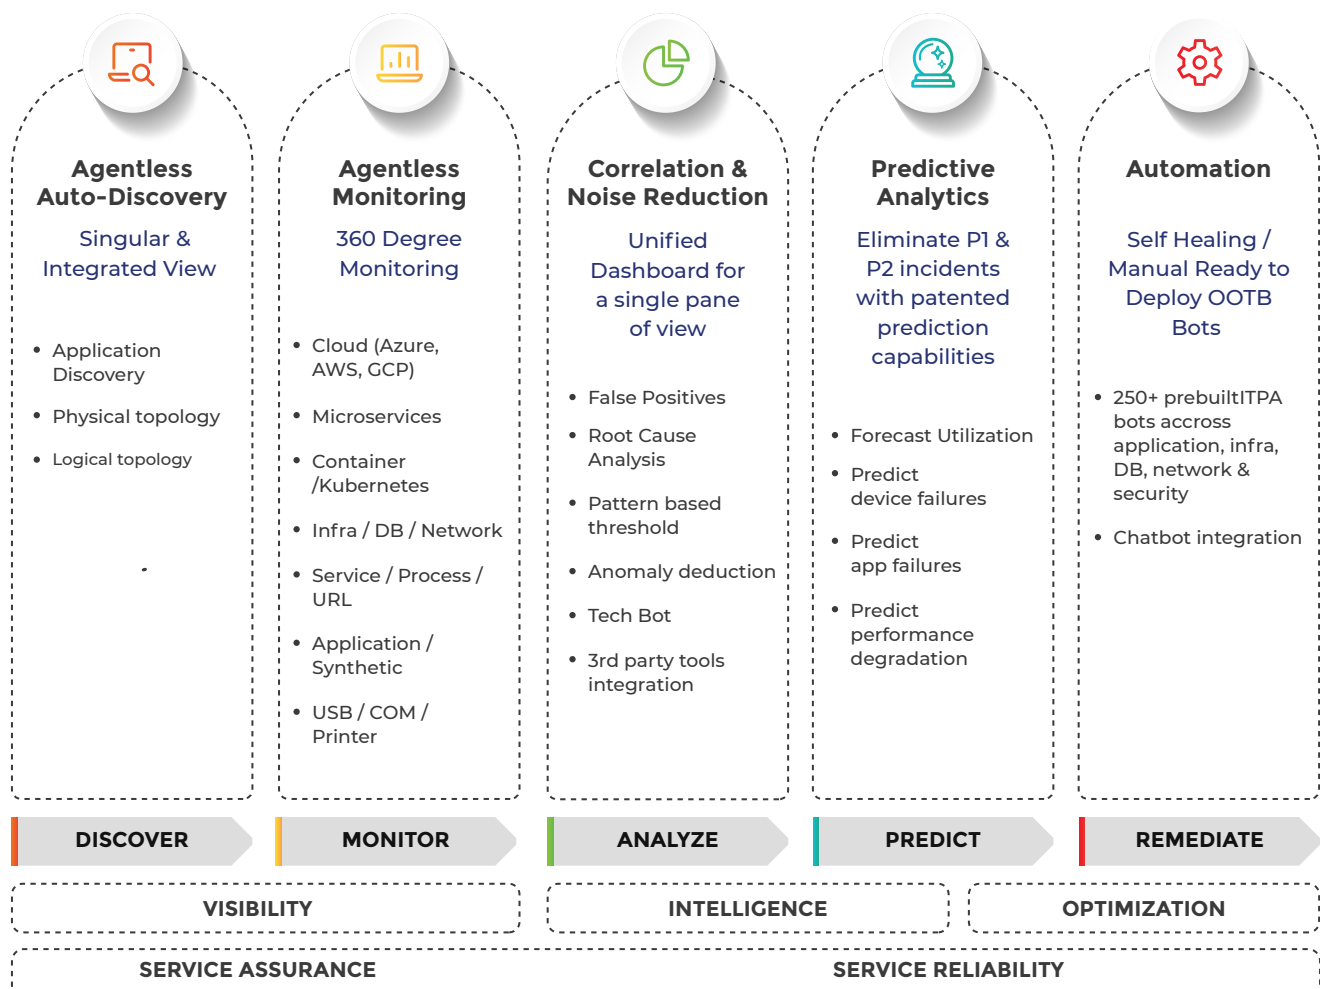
Agentless Auto-Discovery

Singular & Integrated View

- Application Discovery
- Physical topology
- Logical topology

Agentless Monitoring

360 Degree Monitoring

- Cloud (Azure, AWS, GCP)
- Microservices
- Container /Kubernetes
- Infra / DB / Network
- Service / Process / URL
- Application / Synthetic
- USB / COM / Printer

Correlation & Noise Reduction

Unified Dashboard for a single pane of view

- False Positives
- Root Cause Analysis
- Pattern based threshold
- Anomaly deduction
- Tech Bot
- 3rd party tools integration

Predictive Analytics

Eliminate P1 & P2 incidents with patented prediction capabilities

- Forecast Utilization
- Predict device failures
- Predict app failures
- Predict performance degradation

Automation

Self Healing / Manual Ready to Deploy OOTB Bots

- 250+ prebuiltITPA bots accross application, infra, DB, network & security
- Chatbot integration

DISCOVER

MONITOR

ANALYZE

PREDICT

REMEDIATE

VISIBILITY

INTELLIGENCE

OPTIMIZATION

SERVICE ASSURANCE

SERVICE RELIABILITY